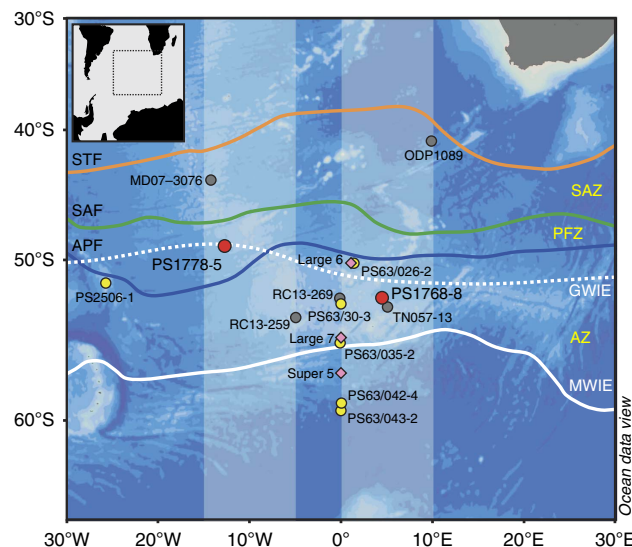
30°S
40°S
50°S
60°S
STF
SAF
APF
MD07–3076
ODP1089
SAZ
PFZ
PS1778-5
Large 6
PS63/026-2
PS2506-1
RC13-269
PS1768-8
GWIE
RC13-259
PS63/30-3
TN057-13
Large 7
AZ
PS63/035-2
Super 5
MWIE
PS63/042-4
PS63/043-2
Ocean data view
30°W
20°W
10°W
0°
10°E
20°E
30°E